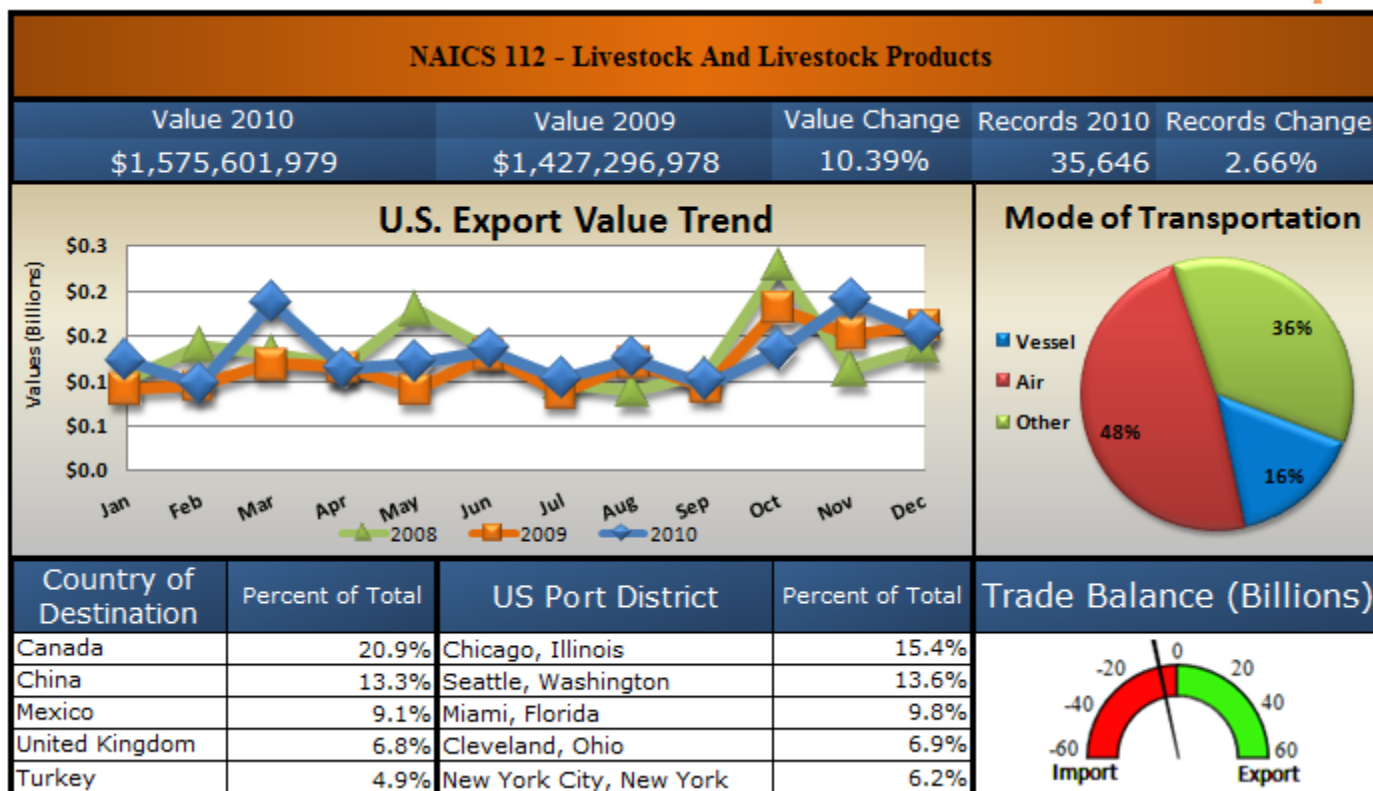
NAICS 112 - Livestock And Livestock Products

| Value 2010 | Value 2009 | Value Change | Records 2010 | Records Change |
|---|---|---|---|---|
| $1,575,601,979 | $1,427,296,978 | 10.39% | 35,646 | 2.66% |

U.S. Export Value Trend

Values (Billions)

$0.3
$0.2
$0.2
$0.1
$0.1
$0.0

Jan Feb Mar Apr May Jun Jul Aug Sep Oct Nov Dec

2008 2009 2010

Mode of Transportation

Vessel
Air
Other

36%
48%
16%

| Country of Destination | Percent of Total | US Port District | Percent of Total |
|---|---|---|---|
| Canada | 20.9% | Chicago, Illinois | 15.4% |
| China | 13.3% | Seattle, Washington | 13.6% |
| Mexico | 9.1% | Miami, Florida | 9.8% |
| United Kingdom | 6.8% | Cleveland, Ohio | 6.9% |
| Turkey | 4.9% | New York City, New York | 6.2% |

Trade Balance (Billions)

-20 0 20
-40 40
-60 60
Import Export